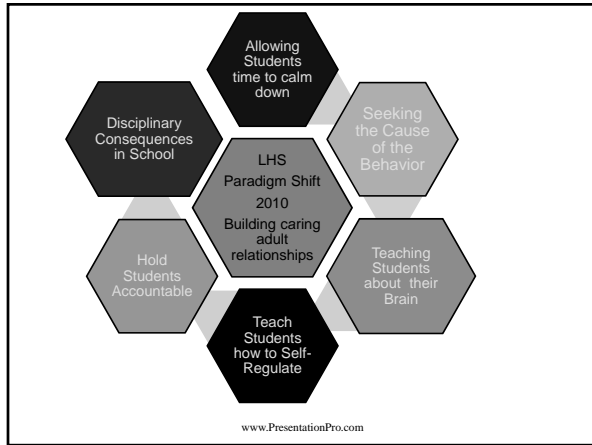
Allowing Students time to calm down

Seeking the Cause of the Behavior

Teaching Students about their Brain

Teach Students how to Self-Regulate

Hold Students Accountable

Disciplinary Consequences in School

LHS Paradigm Shift 2010 Building caring adult relationships

www.PresentationPro.com